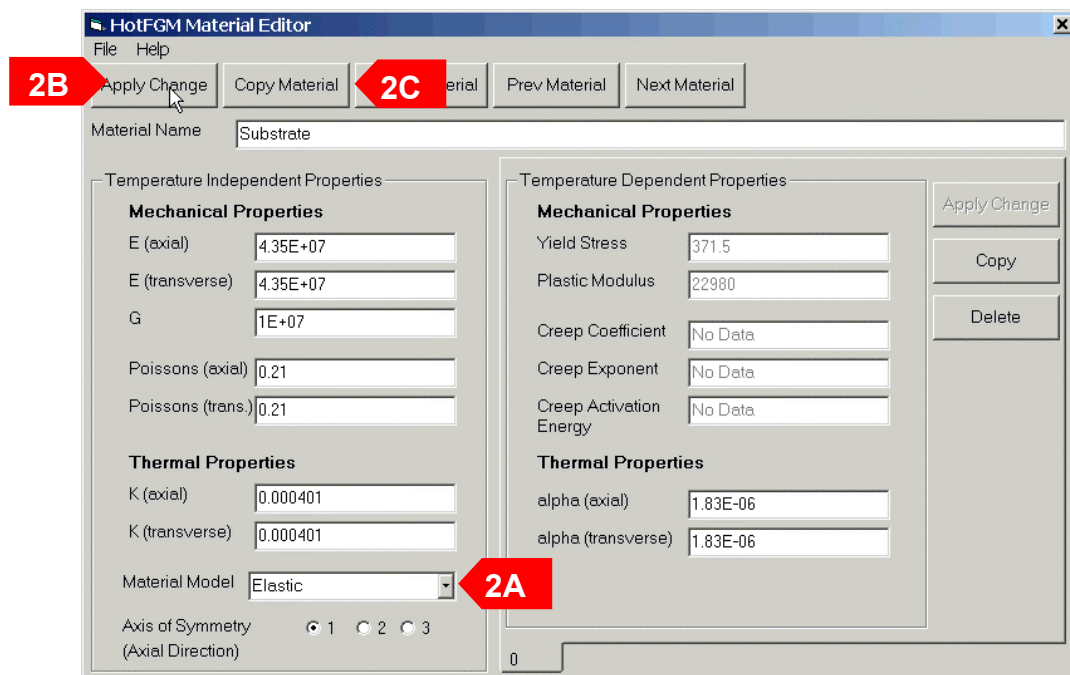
HotFGM Material Editor

File Help

2B Apply Change | Copy Material | 2C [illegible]erial | Prev Material | Next Material

Material Name Substrate

Temperature Independent Properties

Mechanical Properties

E (axial) 4.35E+07

E (transverse) 4.35E+07

G 1E+07

Poissons (axial) 0.21

Poissons (trans.) 0.21

Thermal Properties

K (axial) 0.000401

K (transverse) 0.000401

Material Model Elastic 2A

Axis of Symmetry (Axial Direction) 1 2 3

Temperature Dependent Properties

Mechanical Properties

Yield Stress 371.5

Plastic Modulus 22980

Creep Coefficient No Data

Creep Exponent No Data

Creep Activation Energy No Data

Thermal Properties

alpha (axial) 1.83E-06

alpha (transverse) 1.83E-06

Apply Change

Copy

Delete

0